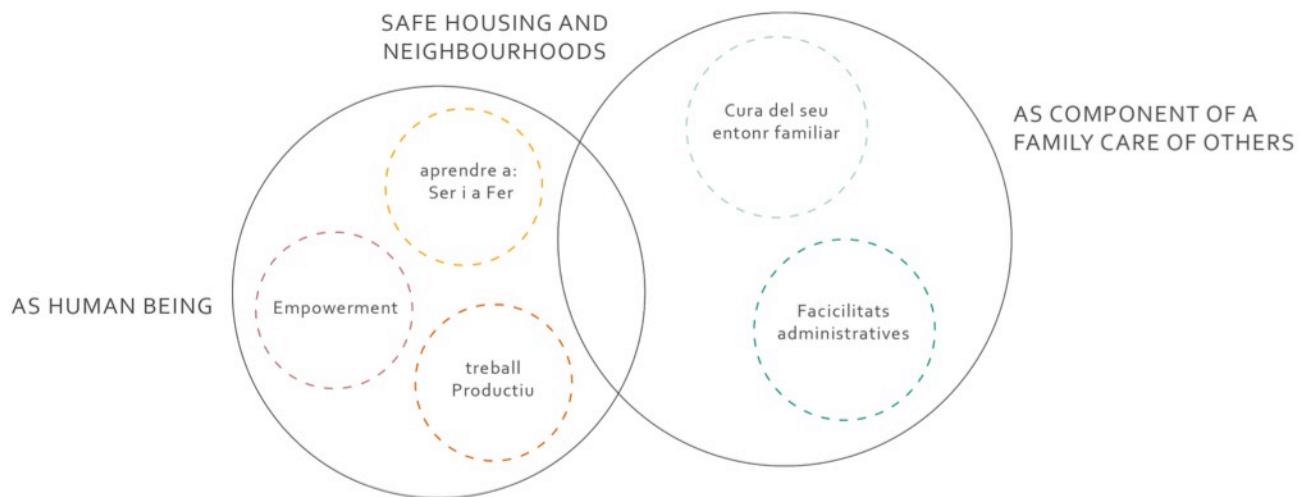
SAFE HOUSING AND NEIGHBOURHOODS

Cura del seu entonr familiar

AS COMPONENT OF A FAMILY CARE OF OTHERS

aprendre a: Ser i a Fer

AS HUMAN BEING

Empowerment

treball Productiu

Facicilitats administratives